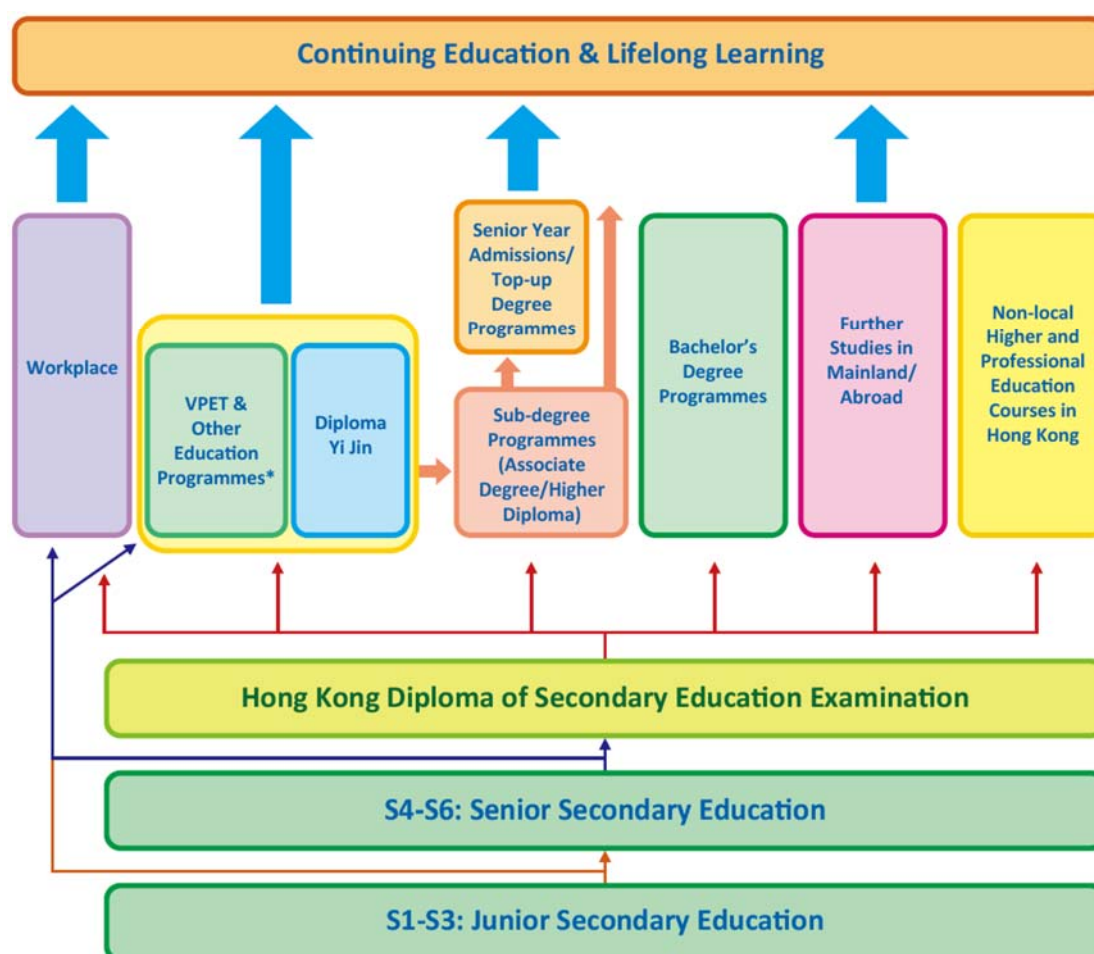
Continuing Education & Lifelong Learning

Workplace

VPET & Other Education Programmes*

Diploma Yi Jin

Senior Year Admissions/ Top-up Degree Programmes

Sub-degree Programmes (Associate Degree/Higher Diploma)

Bachelor's Degree Programmes

Further Studies in Mainland/ Abroad

Non-local Higher and Professional Education Courses in Hong Kong

Hong Kong Diploma of Secondary Education Examination

S4-S6: Senior Secondary Education

S1-S3: Junior Secondary Education